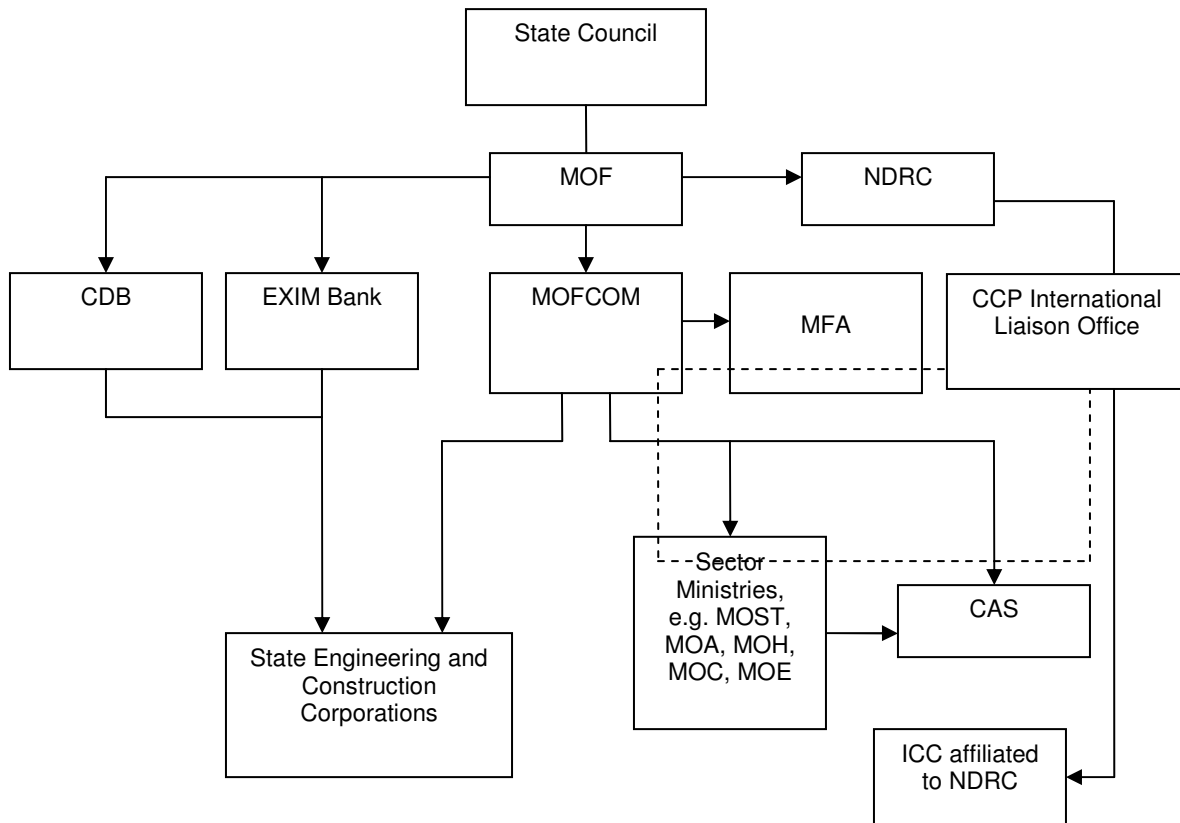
State Council

MOF

NDRC

CDB

EXIM Bank

MOFCOM

MFA

CCP International Liaison Office

Sector Ministries, e.g. MOST, MOA, MOH, MOC, MOE

CAS

State Engineering and Construction Corporations

ICC affiliated to NDRC